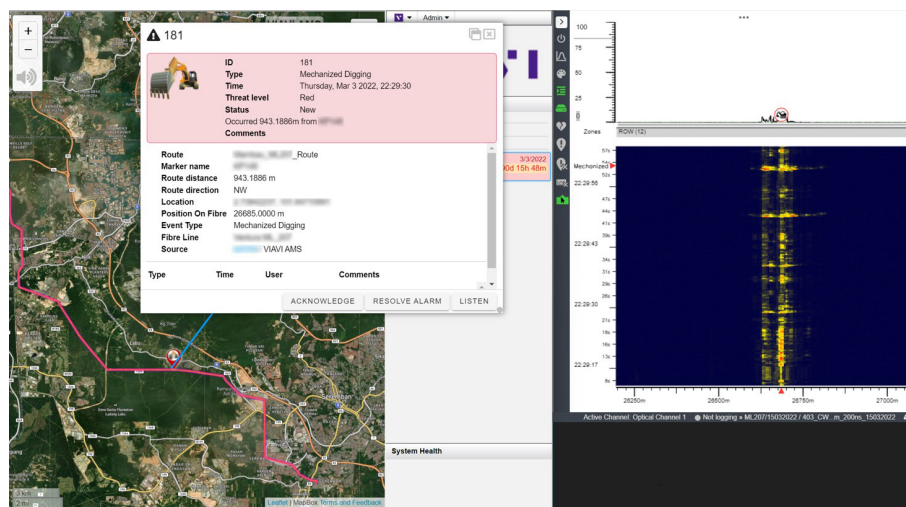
181

ID 181
Type Mechanized Digging
Time Thursday, Mar 3 2022, 22:29:30
Threat level Red
Status New
Occurred 943.1886m from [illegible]
Comments

Route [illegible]_Route
Marker name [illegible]
Route distance 943.1886 m
Route direction NW
Location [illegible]
Position On Fibre 26685.0000 m
Event Type Mechanized Digging
Fibre Line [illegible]
Source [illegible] VIAVI AMS

Type Time User Comments

ACKNOWLEDGE RESOLVE ALARM LISTEN

Admin

3/3/2022
0d 15h 48m

System Health

3 km
2 mi

Leaflet | MapBox Terms and Feedback

100
75
50
25
0
Zones ROW (12)

57s
Mechanized
52s
22:29:56
47s
44s
41s
39s
22:29:43
34s
31s
29s
26s
22:29:30
21s
18s
16s
13s
22:29:17
8s

26250m 26500m 26750m 27000m

Active Channel: Optical Channel 1 Not logging ML207/15032022 / 403_CW_m_200ns_15032022